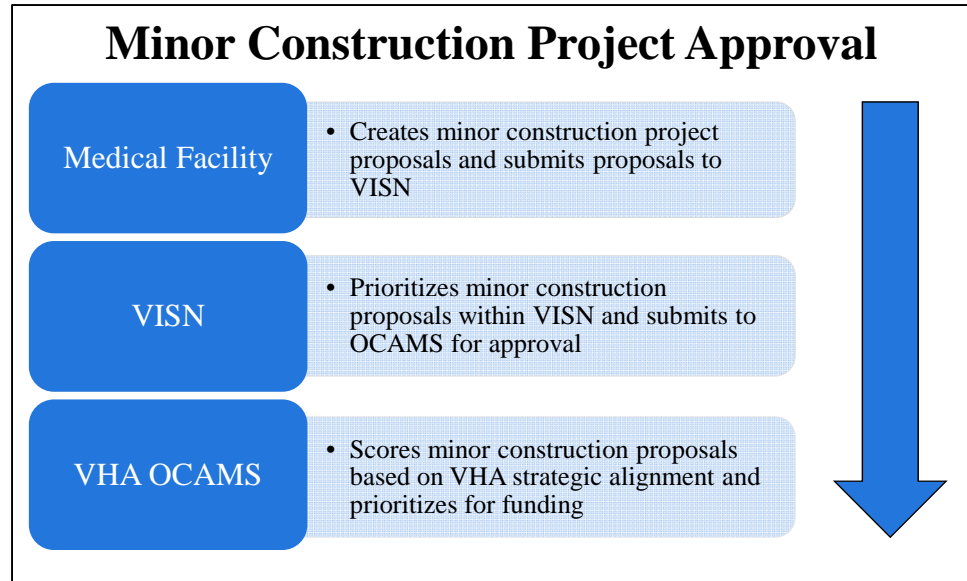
Minor Construction Project Approval

Medical Facility

• Creates minor construction project proposals and submits proposals to VISN

VISN

• Prioritizes minor construction proposals within VISN and submits to OCAMS for approval

VHA OCAMS

• Scores minor construction proposals based on VHA strategic alignment and prioritizes for funding